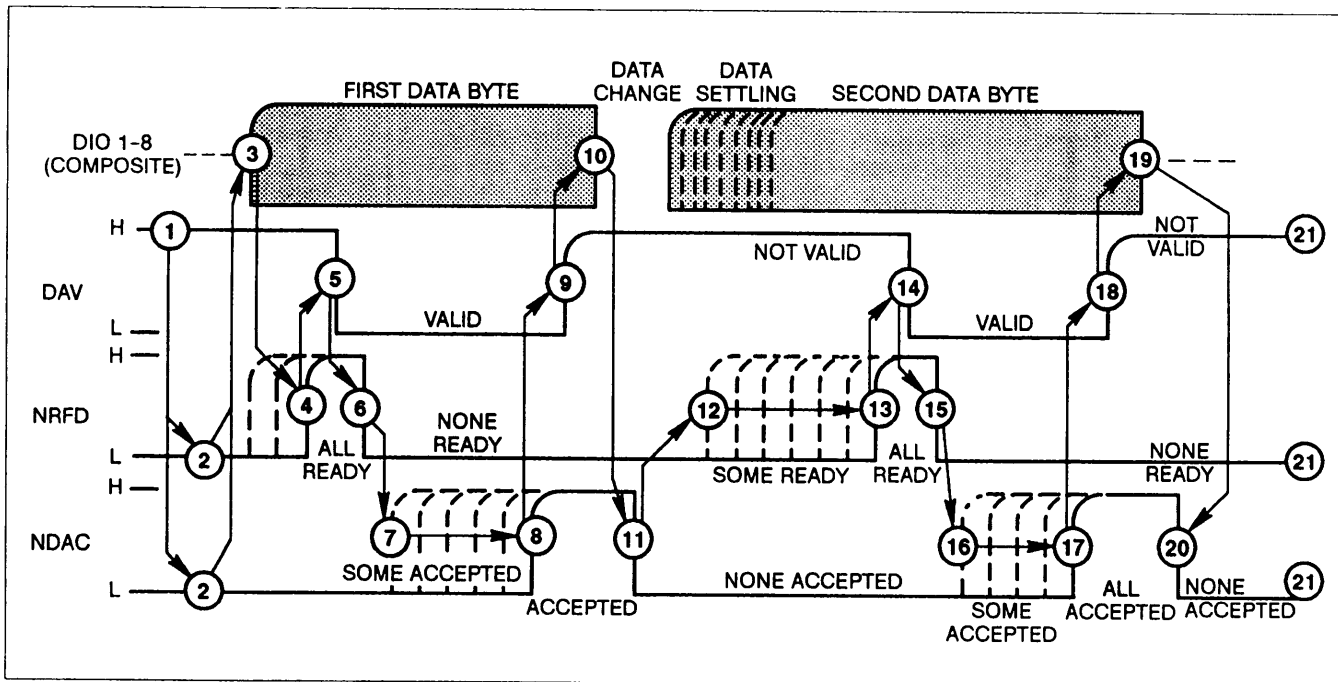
FIRST DATA BYTE

DATA CHANGE

DATA SETTLING

SECOND DATA BYTE

DIO 1-8 (COMPOSITE)

3

10

19

H

1

DAV

5

9

NOT VALID

14

NOT VALID

18

21

VALID

VALID

L

H

NRFD

4

6

12

13

15

NONE READY

L

2

ALL READY

SOME READY

ALL READY

NONE READY

21

H

NDAC

7

8

11

16

17

20

SOME ACCEPTED

L

2

ACCEPTED

NONE ACCEPTED

SOME ACCEPTED

ALL ACCEPTED

NONE ACCEPTED

21